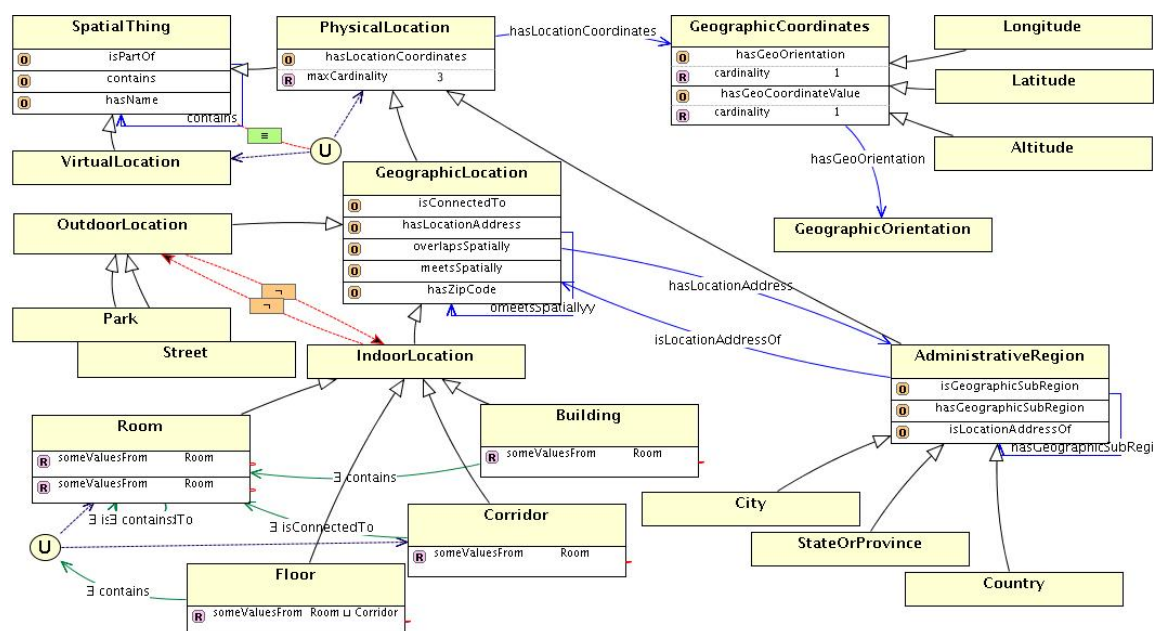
SpatialThing
O isPartOf
O contains
O hasName

PhysicalLocation
O hasLocationCoordinates
R maxCardinality 3

hasLocationCoordinates

GeographicCoordinates
O hasGeoOrientation
R cardinality 1
O hasGeoCoordinateValue
R cardinality 1

Longitude

Latitude

Altitude

contains

≡

U

VirtualLocation

GeographicLocation
O isConnectedTo
O hasLocationAddress
O overlapsSpatially
O meetsSpatially
O hasZipCode

hasGeoOrientation

GeographicOrientation

OutdoorLocation

¬

¬

Park

Street

omeetsSpatiallyy

hasLocationAddress

isLocationAddressOf

IndoorLocation

AdministrativeRegion
O isGeographicSubRegion
O hasGeographicSubRegion
O isLocationAddressOf

hasGeographicSubRegi

Room
R someValuesFrom Room
R someValuesFrom Room

∃ contains

Building
R someValuesFrom Room

∃ is∃ containsITo

∃ isConnectedTo

U

Corridor
R someValuesFrom Room

City

StateOrProvince

Country

∃ contains

Floor
R someValuesFrom Room ⊔ Corridor